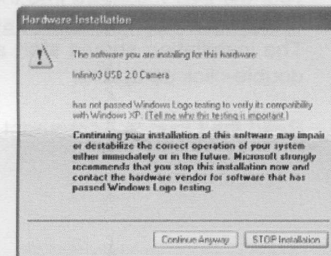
Hardware Installation

The software you are installing for this hardware:

Infinity3 USB 2.0 Camera

has not passed Windows Logo testing to verify its compatibility with Windows XP. (Tell me why this testing is important.)

Continuing your installation of this software may impair or destabilize the correct operation of your system either immediately or in the future. Microsoft strongly recommends that you stop this installation now and contact the hardware vendor for software that has passed Windows Logo testing.

Continue Anyway

STOP Installation